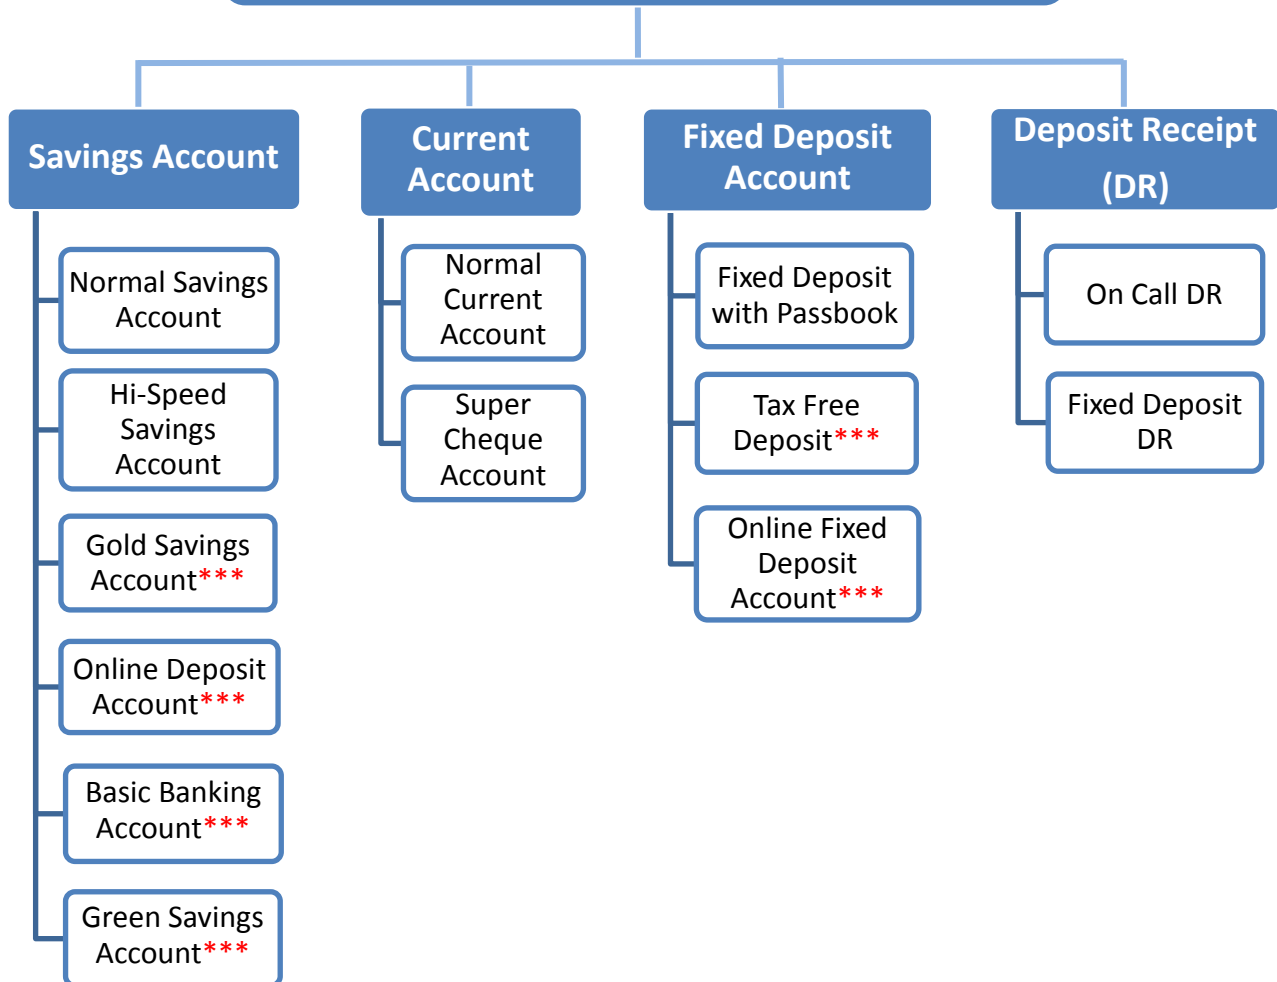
Savings Account

Normal Savings Account

Hi-Speed Savings Account

Gold Savings Account***

Online Deposit Account***

Basic Banking Account***

Green Savings Account***

Current Account

Normal Current Account

Super Cheque Account

Fixed Deposit Account

Fixed Deposit with Passbook

Tax Free Deposit***

Online Fixed Deposit Account***

Deposit Receipt (DR)

On Call DR

Fixed Deposit DR